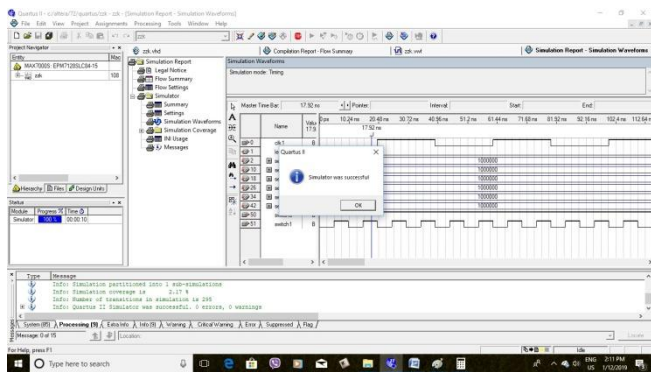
Quartus II - c:/altera/72/quartus/zzk - zzk - [Simulation Report - Simulation Waveforms]

File Edit View Project Assignments Processing Tools Window Help

zzk

Project Navigator

Entity

Mac

MAX7000S: EPM7128SLC84-15

zzk

108

zzk.vhd

Compilation Report - Flow Summary

zzk.vwf

Simulation Report - Simulation Waveforms

Simulation Report

Legal Notice

Flow Summary

Flow Settings

Simulator

Summary

Settings

Simulation Waveforms

Simulation Coverage

INI Usage

Messages

Simulation Waveforms

Simulation mode: Timing

Master Time Bar: 17.92 ns

Pointer:

Interval:

Start:

End:

Name

Value 17.9

0 ps 10.24 ns 20.48 ns 30.72 ns 40.96 ns 51.2 ns 61.44 ns 71.68 ns 81.92 ns 92.16 ns 102.4 ns 112.64 n

17.92 ns

clk1

B

Quartus II

Simulator was successful

OK

1000000

1000000

1000000

switch1

B

Hierarchy Files Design Units

Status

Module Progress % Time

Simulator 100 % 00:00:10

Type Message

Info: Simulation partitioned into 1 sub-simulations

Info: Simulation coverage is 2.17 %

Info: Number of transitions in simulation is 295

Info: Quartus II Simulator was successful. 0 errors, 0 warnings

System (85) Processing (9) Extra Info Info (9) Warning Critical Warning Error Suppressed Flag

Message: 0 of 15

Location:

Locate

For Help, press F1

Idle

Type here to search

ENG US 2:11 PM 1/12/2019